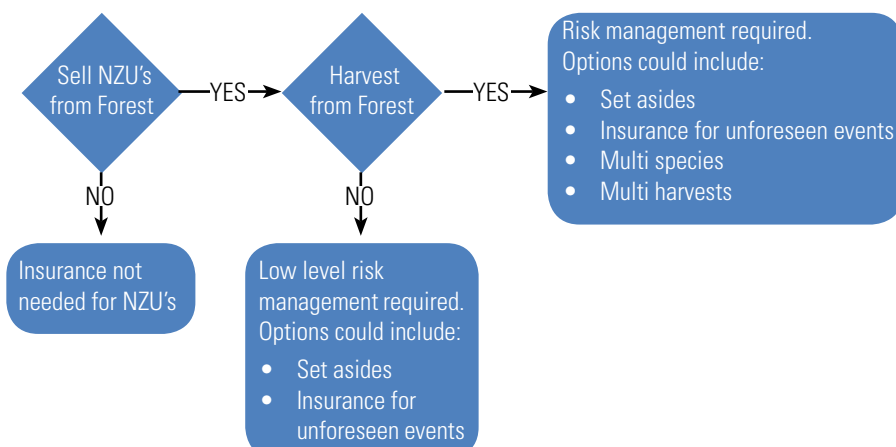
Sell NZU's from Forest

YES

Harvest from Forest

YES

Risk management required. Options could include:

- Set asides
- Insurance for unforeseen events
- Multi species
- Multi harvests

NO

Insurance not needed for NZU's

NO

Low level risk management required. Options could include:

- Set asides
- Insurance for unforeseen events